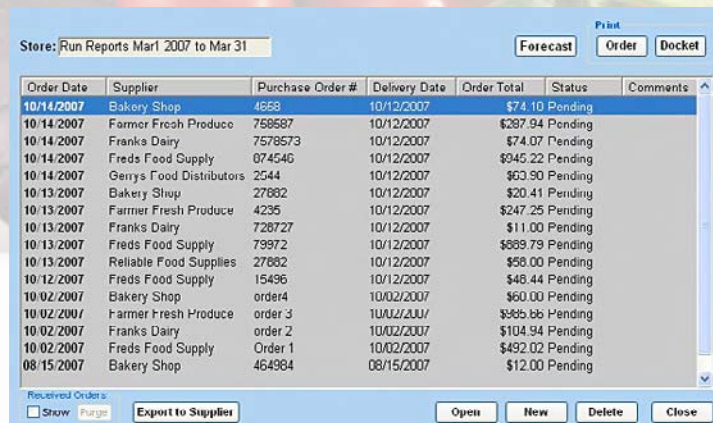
Print

Store: Run Reports Mar1 2007 to Mar 31

Forecast

Order

Docket

| Order Date | Supplier | Purchase Order # | Delivery Date | Order Total | Status | Comments |
|---|---|---|---|---|---|---|
| 10/14/2007 | Bakery Shop | 4668 | 10/12/2007 | $74.10 | Pending | |
| 10/14/2007 | Farmer Fresh Produce | 758587 | 10/12/2007 | $287.94 | Pending | |
| 10/14/2007 | Franks Dairy | 7578573 | 10/12/2007 | $74.07 | Pending | |
| 10/14/2007 | Freds Food Supply | 874546 | 10/12/2007 | $845.22 | Pending | |
| 10/14/2007 | Gerrys Food Distributors | 2544 | 10/12/2007 | $63.90 | Pending | |
| 10/13/2007 | Bakery Shop | 27882 | 10/12/2007 | $20.41 | Pending | |
| 10/13/2007 | Farmer Fresh Produce | 4235 | 10/12/2007 | $247.25 | Pending | |
| 10/13/2007 | Franks Dairy | 728727 | 10/12/2007 | $11.00 | Pending | |
| 10/13/2007 | Freds Food Supply | 79972 | 10/12/2007 | $889.79 | Pending | |
| 10/13/2007 | Reliable Food Supplies | 27882 | 10/12/2007 | $58.00 | Pending | |
| 10/12/2007 | Freds Food Supply | 15496 | 10/12/2007 | $48.44 | Pending | |
| 10/02/2007 | Bakery Shop | order4 | 10/02/2007 | $60.00 | Pending | |
| 10/02/2007 | Farmer Fresh Produce | order 3 | 10/02/2007 | $985.66 | Pending | |
| 10/02/2007 | Franks Dairy | order 2 | 10/02/2007 | $104.94 | Pending | |
| 10/02/2007 | Freds Food Supply | Order 1 | 10/02/2007 | $492.02 | Pending | |
| 08/15/2007 | Bakery Shop | 464984 | 08/15/2007 | $12.00 | Pending | |

Received Orders

Show Purge

Export to Supplier

Open

New

Delete

Close